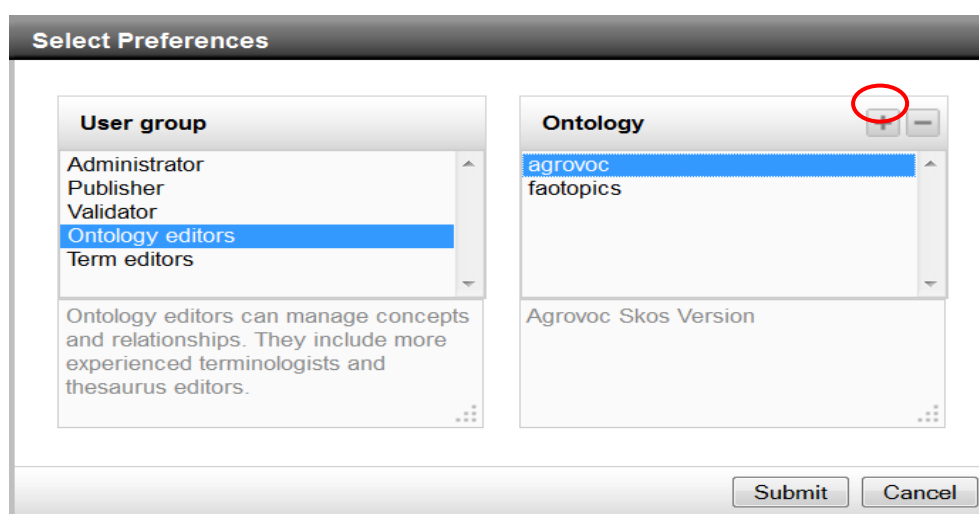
Select Preferences

User group

Administrator
Publisher
Validator
Ontology editors
Term editors

Ontology editors can manage concepts and relationships. They include more experienced terminologists and thesaurus editors.

Ontology

+ −

agrovoc
faotopics

Agrovoc Skos Version

Submit Cancel